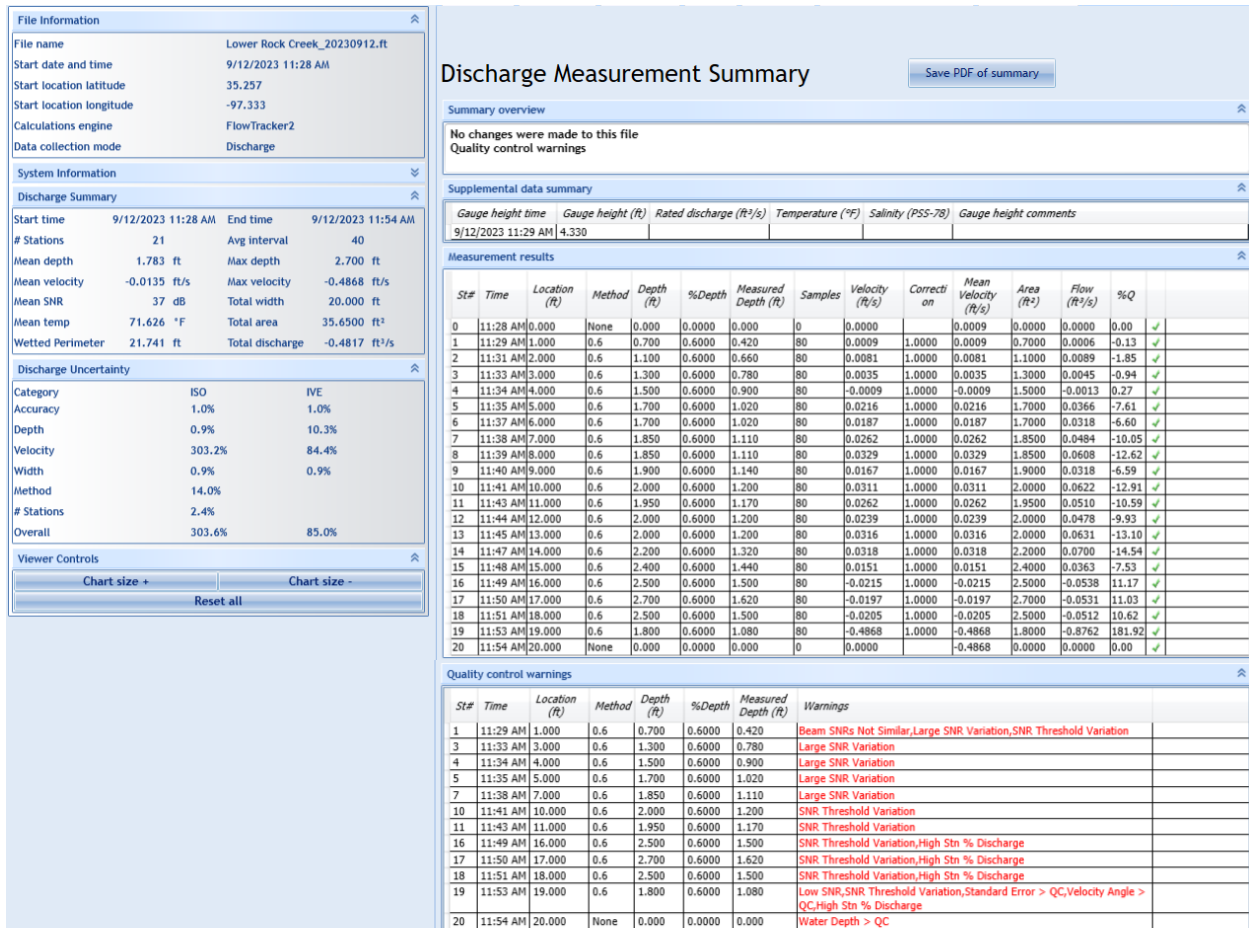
File Information

File name Lower Rock Creek_20230912.ft
Start date and time 9/12/2023 11:28 AM
Start location latitude 35.257
Start location longitude -97.333
Calculations engine FlowTracker2
Data collection mode Discharge

System Information

Discharge Summary

Start time 9/12/2023 11:28 AM End time 9/12/2023 11:54 AM
# Stations 21 Avg interval 40
Mean depth 1.783 ft Max depth 2.700 ft
Mean velocity -0.0135 ft/s Max velocity -0.4868 ft/s
Mean SNR 37 dB Total width 20.000 ft
Mean temp 71.626 °F Total area 35.6500 ft²
Wetted Perimeter 21.741 ft Total discharge -0.4817 ft³/s

Discharge Uncertainty

| Category | ISO | IVE |
|---|---|---|
| Accuracy | 1.0% | 1.0% |
| Depth | 0.9% | 10.3% |
| Velocity | 303.2% | 84.4% |
| Width | 0.9% | 0.9% |
| Method | 14.0% | |
| # Stations | 2.4% | |
| Overall | 303.6% | 85.0% |

Viewer Controls

Chart size + Chart size -
Reset all

Discharge Measurement Summary

Save PDF of summary

Summary overview

No changes were made to this file
Quality control warnings

Supplemental data summary

| Gauge height time | Gauge height (ft) | Rated discharge (ft³/s) | Temperature (°F) | Salinity (PSS-78) | Gauge height comments |
|---|---|---|---|---|---|
| 9/12/2023 11:29 AM | 4.330 | | | | |

Measurement results

| St# | Time | Location (ft) | Method | Depth (ft) | %Depth | Measured Depth (ft) | Samples | Velocity (ft/s) | Correction | Mean Velocity (ft/s) | Area (ft²) | Flow (ft³/s) | %Q | |
|---|---|---|---|---|---|---|---|---|---|---|---|---|---|---|
| 0 | 11:28 AM | 0.000 | None | 0.000 | 0.0000 | 0.000 | 0 | 0.0000 | | 0.0009 | 0.0000 | 0.0000 | 0.00 | ✓ |
| 1 | 11:29 AM | 1.000 | 0.6 | 0.700 | 0.6000 | 0.420 | 80 | 0.0009 | 1.0000 | 0.0009 | 0.7000 | 0.0006 | -0.13 | ✓ |
| 2 | 11:31 AM | 2.000 | 0.6 | 1.100 | 0.6000 | 0.660 | 80 | 0.0081 | 1.0000 | 0.0081 | 1.1000 | 0.0089 | -1.85 | ✓ |
| 3 | 11:33 AM | 3.000 | 0.6 | 1.300 | 0.6000 | 0.780 | 80 | 0.0035 | 1.0000 | 0.0035 | 1.3000 | 0.0045 | -0.94 | ✓ |
| 4 | 11:34 AM | 4.000 | 0.6 | 1.500 | 0.6000 | 0.900 | 80 | -0.0009 | 1.0000 | -0.0009 | 1.5000 | -0.0013 | 0.27 | ✓ |
| 5 | 11:35 AM | 5.000 | 0.6 | 1.700 | 0.6000 | 1.020 | 80 | 0.0216 | 1.0000 | 0.0216 | 1.7000 | 0.0366 | -7.61 | ✓ |
| 6 | 11:37 AM | 6.000 | 0.6 | 1.700 | 0.6000 | 1.020 | 80 | 0.0187 | 1.0000 | 0.0187 | 1.7000 | 0.0318 | -6.60 | ✓ |
| 7 | 11:38 AM | 7.000 | 0.6 | 1.850 | 0.6000 | 1.110 | 80 | 0.0262 | 1.0000 | 0.0262 | 1.8500 | 0.0484 | -10.05 | ✓ |
| 8 | 11:39 AM | 8.000 | 0.6 | 1.850 | 0.6000 | 1.110 | 80 | 0.0329 | 1.0000 | 0.0329 | 1.8500 | 0.0608 | -12.62 | ✓ |
| 9 | 11:40 AM | 9.000 | 0.6 | 1.900 | 0.6000 | 1.140 | 80 | 0.0167 | 1.0000 | 0.0167 | 1.9000 | 0.0318 | -6.59 | ✓ |
| 10 | 11:41 AM | 10.000 | 0.6 | 2.000 | 0.6000 | 1.200 | 80 | 0.0311 | 1.0000 | 0.0311 | 2.0000 | 0.0622 | -12.91 | ✓ |
| 11 | 11:43 AM | 11.000 | 0.6 | 1.950 | 0.6000 | 1.170 | 80 | 0.0262 | 1.0000 | 0.0262 | 1.9500 | 0.0510 | -10.59 | ✓ |
| 12 | 11:44 AM | 12.000 | 0.6 | 2.000 | 0.6000 | 1.200 | 80 | 0.0239 | 1.0000 | 0.0239 | 2.0000 | 0.0478 | -9.93 | ✓ |
| 13 | 11:45 AM | 13.000 | 0.6 | 2.000 | 0.6000 | 1.200 | 80 | 0.0316 | 1.0000 | 0.0316 | 2.0000 | 0.0631 | -13.10 | ✓ |
| 14 | 11:47 AM | 14.000 | 0.6 | 2.200 | 0.6000 | 1.320 | 80 | 0.0318 | 1.0000 | 0.0318 | 2.2000 | 0.0700 | -14.54 | ✓ |
| 15 | 11:48 AM | 15.000 | 0.6 | 2.400 | 0.6000 | 1.440 | 80 | 0.0151 | 1.0000 | 0.0151 | 2.4000 | 0.0363 | -7.53 | ✓ |
| 16 | 11:49 AM | 16.000 | 0.6 | 2.500 | 0.6000 | 1.500 | 80 | -0.0215 | 1.0000 | -0.0215 | 2.5000 | -0.0538 | 11.17 | ✓ |
| 17 | 11:50 AM | 17.000 | 0.6 | 2.700 | 0.6000 | 1.620 | 80 | -0.0197 | 1.0000 | -0.0197 | 2.7000 | -0.0531 | 11.03 | ✓ |
| 18 | 11:51 AM | 18.000 | 0.6 | 2.500 | 0.6000 | 1.500 | 80 | -0.0205 | 1.0000 | -0.0205 | 2.5000 | -0.0512 | 10.62 | ✓ |
| 19 | 11:53 AM | 19.000 | 0.6 | 1.800 | 0.6000 | 1.080 | 80 | -0.4868 | 1.0000 | -0.4868 | 1.8000 | -0.8762 | 181.92 | ✓ |
| 20 | 11:54 AM | 20.000 | None | 0.000 | 0.0000 | 0.000 | 0 | 0.0000 | | -0.4868 | 0.0000 | 0.0000 | 0.00 | ✓ |

Quality control warnings

| St# | Time | Location (ft) | Method | Depth (ft) | %Depth | Measured Depth (ft) | Warnings |
|---|---|---|---|---|---|---|---|
| 1 | 11:29 AM | 1.000 | 0.6 | 0.700 | 0.6000 | 0.420 | Beam SNRs Not Similar,Large SNR Variation,SNR Threshold Variation |
| 3 | 11:33 AM | 3.000 | 0.6 | 1.300 | 0.6000 | 0.780 | Large SNR Variation |
| 4 | 11:34 AM | 4.000 | 0.6 | 1.500 | 0.6000 | 0.900 | Large SNR Variation |
| 5 | 11:35 AM | 5.000 | 0.6 | 1.700 | 0.6000 | 1.020 | Large SNR Variation |
| 7 | 11:38 AM | 7.000 | 0.6 | 1.850 | 0.6000 | 1.110 | Large SNR Variation |
| 10 | 11:41 AM | 10.000 | 0.6 | 2.000 | 0.6000 | 1.200 | SNR Threshold Variation |
| 11 | 11:43 AM | 11.000 | 0.6 | 1.950 | 0.6000 | 1.170 | SNR Threshold Variation |
| 16 | 11:49 AM | 16.000 | 0.6 | 2.500 | 0.6000 | 1.500 | SNR Threshold Variation,High Stn % Discharge |
| 17 | 11:50 AM | 17.000 | 0.6 | 2.700 | 0.6000 | 1.620 | SNR Threshold Variation,High Stn % Discharge |
| 18 | 11:51 AM | 18.000 | 0.6 | 2.500 | 0.6000 | 1.500 | SNR Threshold Variation,High Stn % Discharge |
| 19 | 11:53 AM | 19.000 | 0.6 | 1.800 | 0.6000 | 1.080 | Low SNR,SNR Threshold Variation,Standard Error > QC,Velocity Angle > QC,High Stn % Discharge |
| 20 | 11:54 AM | 20.000 | None | 0.000 | 0.0000 | 0.000 | Water Depth > QC |